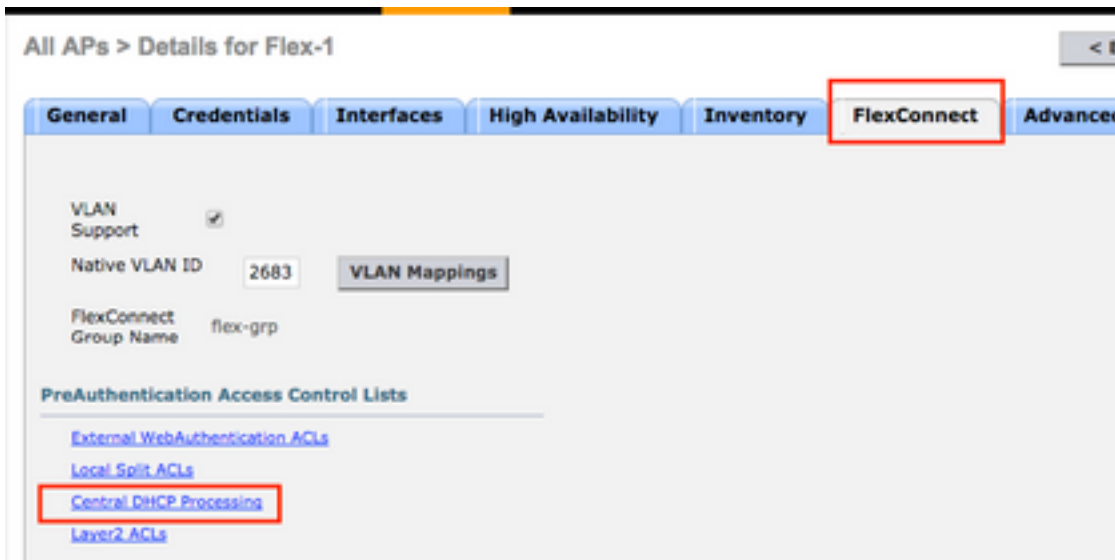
All APs > Details for Flex-1

< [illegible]

General | Credentials | Interfaces | High Availability | Inventory | FlexConnect | Advance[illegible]

VLAN Support

Native VLAN ID 2683 VLAN Mappings

FlexConnect Group Name flex-grp

PreAuthentication Access Control Lists

External WebAuthentication ACLs
Local Split ACLs
Central DHCP Processing
Layer2 ACLs